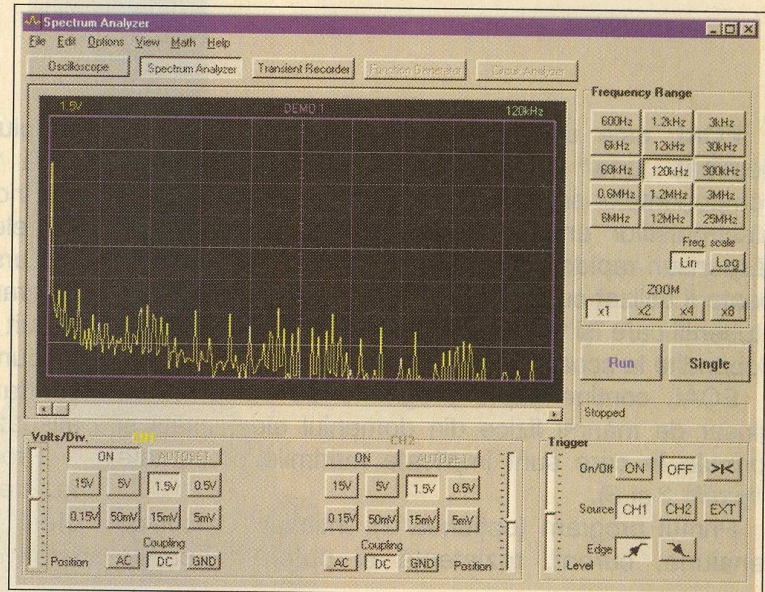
Spectrum Analyzer

File Edit Options View Math Help

Oscilloscope Spectrum Analyzer Transient Recorder Function Generator Circuit Analyzer

1.5V DEMO 1 120kHz

Frequency Range

| 600Hz | 1.2kHz | 3kHz |
|---|---|---|
| 6kHz | 12kHz | 30kHz |
| 60kHz | 120kHz | 300kHz |
| 0.6MHz | 1.2MHz | 3MHz |
| 6MHz | 12MHz | 25MHz |

Freq. scale
Lin Log

ZOOM
x1 x2 x4 x8

Run Single

Stopped

Volts/Div.

CH1
ON AUTOSET
15V 5V 1.5V 0.5V
0.15V 50mV 15mV 5mV
Coupling
Position AC DC GND

CH2
ON AUTOSET
15V 5V 1.5V 0.5V
0.15V 50mV 15mV 5mV
Coupling
AC DC GND Position

Trigger
On/Off ON OFF
Source CH1 CH2 EXT
Edge
Level